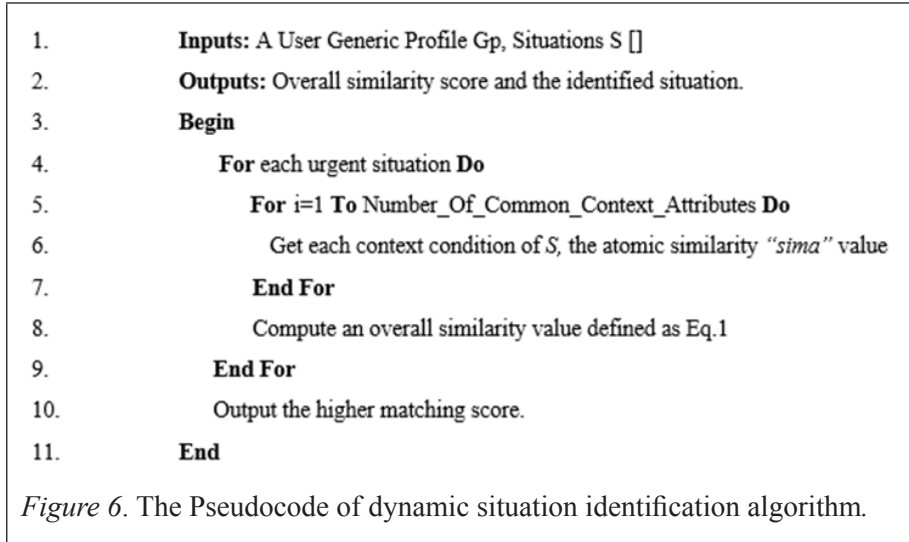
1. **Inputs:** A User Generic Profile Gp, Situations S []

2. **Outputs:** Overall similarity score and the identified situation.

3. **Begin**

4. **For** each urgent situation **Do**

5. **For** i=1 **To** Number_Of_Common_Context_Attributes **Do**

6. Get each context condition of *S*, the atomic similarity *"sima"* value

7. **End For**

8. Compute an overall similarity value defined as Eq.1

9. **End For**

10. Output the higher matching score.

11. **End**

*Figure 6*. The Pseudocode of dynamic situation identification algorithm.